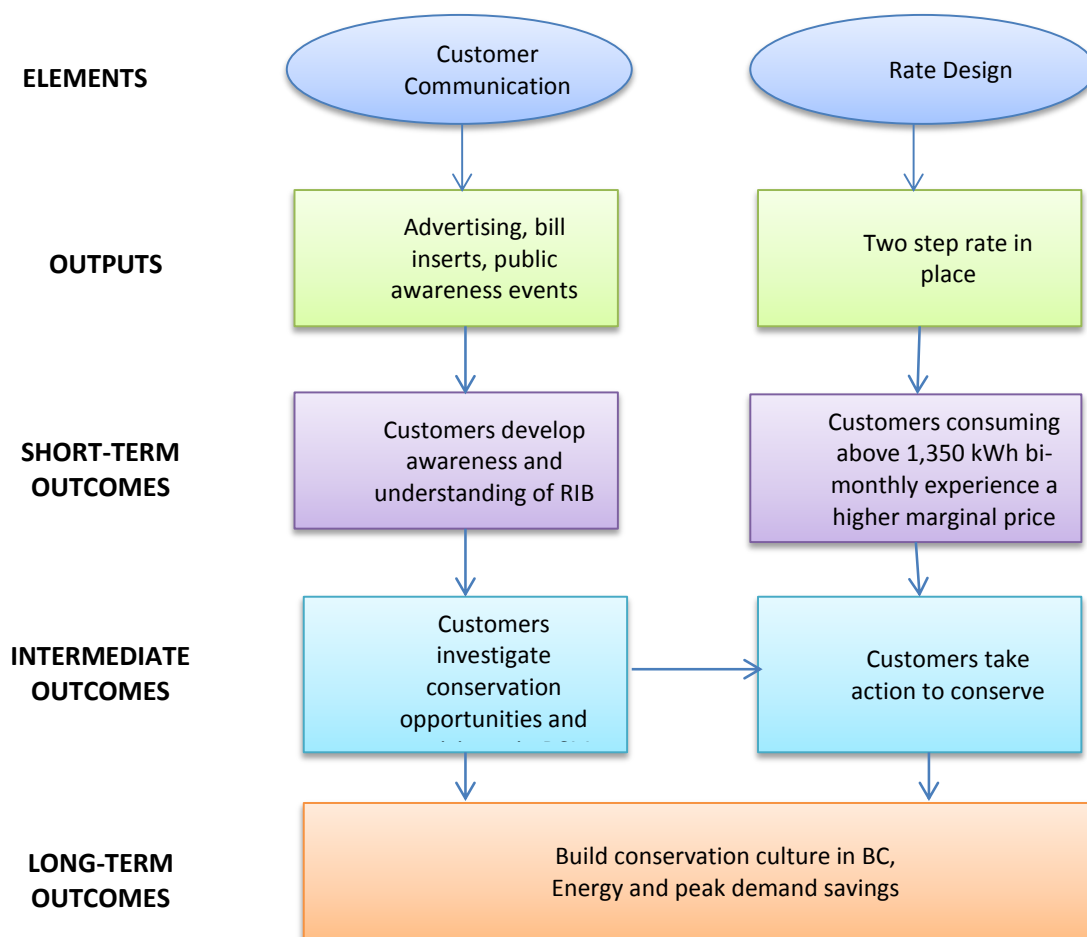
ELEMENTS

Customer Communication

Rate Design

OUTPUTS

Advertising, bill inserts, public awareness events

Two step rate in place

SHORT-TERM OUTCOMES

Customers develop awareness and understanding of RIB

Customers consuming above 1,350 kWh bimonthly experience a higher marginal price

INTERMEDIATE OUTCOMES

Customers investigate conservation opportunities and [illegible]

Customers take action to conserve

LONG-TERM OUTCOMES

Build conservation culture in BC, Energy and peak demand savings